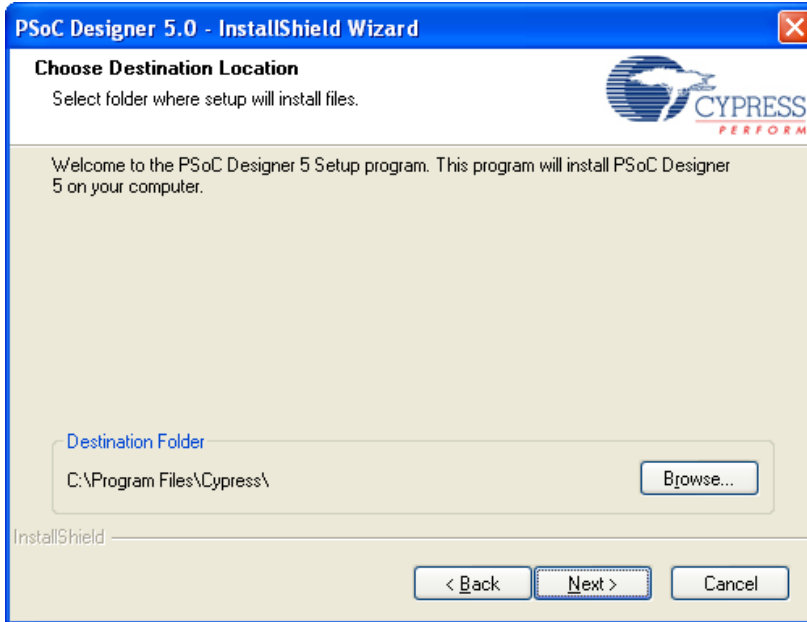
PSoC Designer 5.0 - InstallShield Wizard

Choose Destination Location

Select folder where setup will install files.

CYPRESS
PERFORM

Welcome to the PSoC Designer 5 Setup program. This program will install PSoC Designer 5 on your computer.

Destination Folder

C:\Program Files\Cypress\

Browse...

InstallShield

< Back

Next >

Cancel